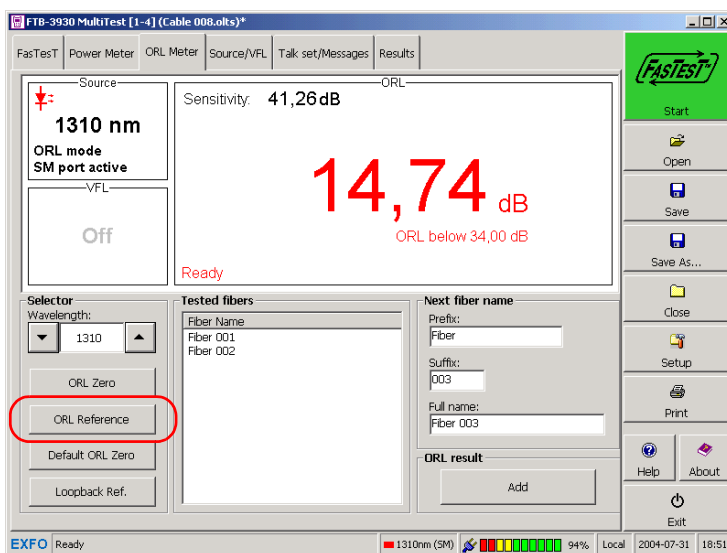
FTB-3930 MultiTest [1-4] (Cable 008.olts)*

FasTesT | Power Meter | ORL Meter | Source/VFL | Talk set/Messages | Results

FasTesT

Start

Source

1310 nm

ORL mode
SM port active

VFL

Off

ORL

Sensitivity: 41,26 dB

14,74 dB

ORL below 34,00 dB

Ready

Open

Save

Save As...

Close

Setup

Print

Help

About

Exit

Selector
Wavelength:
1310

ORL Zero

ORL Reference

Default ORL Zero

Loopback Ref.

Tested fibers

| Fiber Name |
|---|
| Fiber 001 |
| Fiber 002 |

Next fiber name
Prefix:
Fiber
Suffix:
003
Full name:
Fiber 003

ORL result

Add

EXFO Ready

1310nm (SM) 94% Local 2004-07-31 18:51